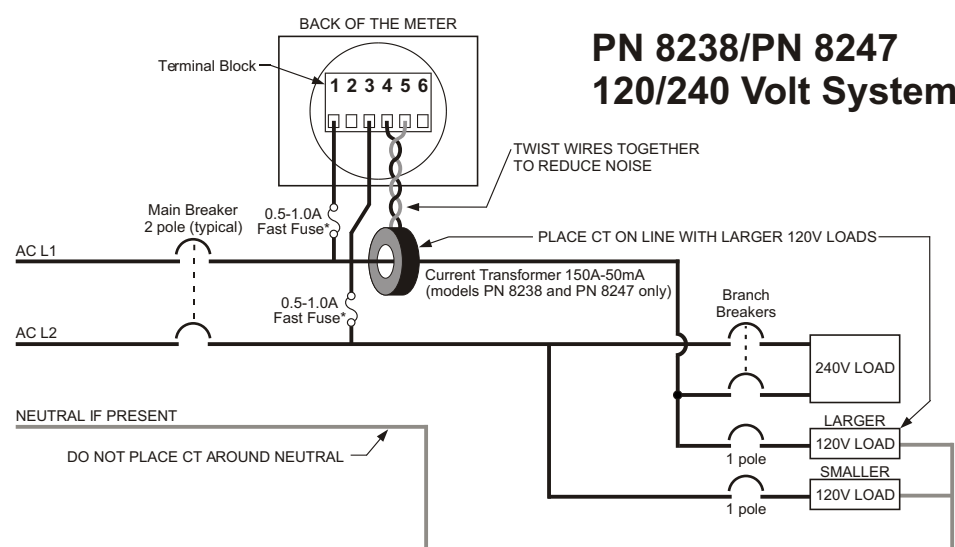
BACK OF THE METER

Terminal Block

1 2 3 4 5 6

PN 8238/PN 8247
120/240 Volt System

TWIST WIRES TOGETHER TO REDUCE NOISE

Main Breaker
2 pole (typical)

0.5-1.0A
Fast Fuse*

PLACE CT ON LINE WITH LARGER 120V LOADS

AC L1

Current Transformer 150A-50mA
(models PN 8238 and PN 8247 only)

0.5-1.0A
Fast Fuse*

Branch
Breakers

AC L2

240V LOAD

NEUTRAL IF PRESENT

LARGER
120V LOAD

DO NOT PLACE CT AROUND NEUTRAL

1 pole

SMALLER
120V LOAD

1 pole